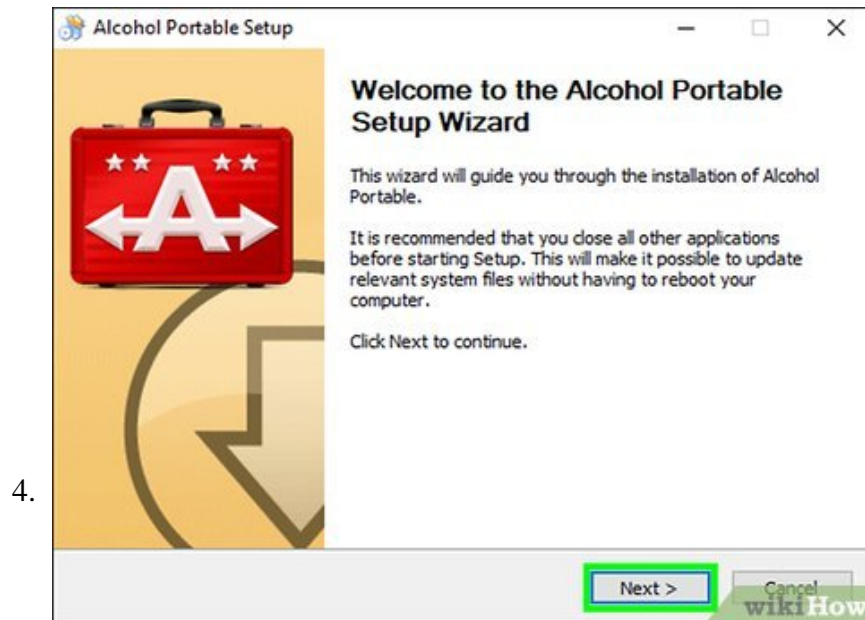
4.

Alcohol Portable Setup

Welcome to the Alcohol Portable Setup Wizard

This wizard will guide you through the installation of Alcohol Portable.

It is recommended that you close all other applications before starting Setup. This will make it possible to update relevant system files without having to reboot your computer.

Click Next to continue.

Next >

Cancel

wikiHow